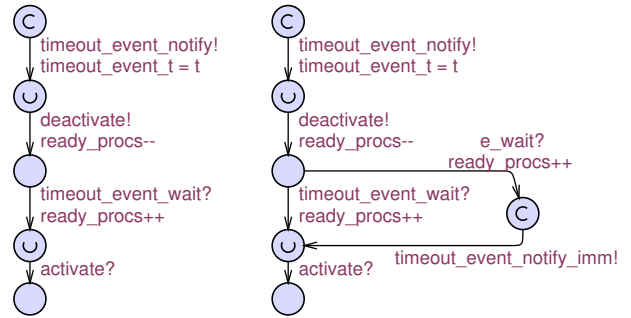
C
timeout_event_notify!
timeout_event_t = t
∪
deactivate!
ready_procs--
timeout_event_wait?
ready_procs++
∪
activate?

C
timeout_event_notify!
timeout_event_t = t
∪
deactivate!
ready_procs--
e_wait?
ready_procs++
timeout_event_wait?
ready_procs++
C
∪
timeout_event_notify_imm!
activate?